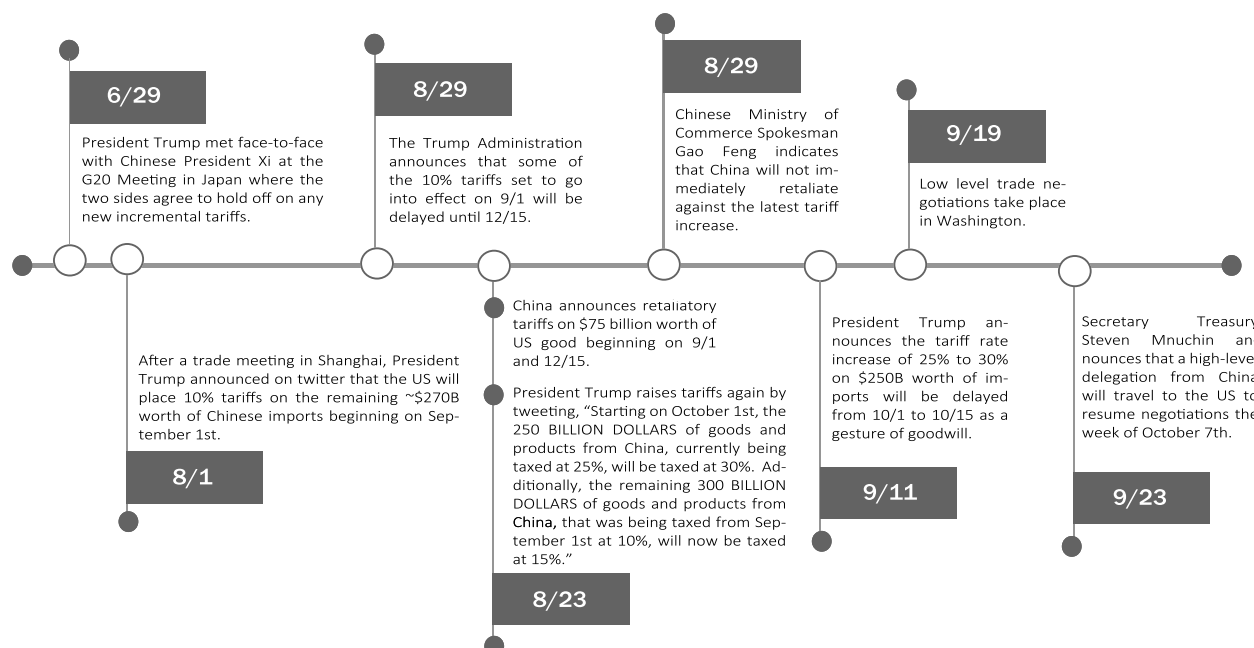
6/29

President Trump met face-to-face with Chinese President Xi at the G20 Meeting in Japan where the two sides agree to hold off on any new incremental tariffs.

8/29

The Trump Administration announces that some of the 10% tariffs set to go into effect on 9/1 will be delayed until 12/15.

8/29

Chinese Ministry of Commerce Spokesman Gao Feng indicates that China will not immediately retaliate against the latest tariff increase.

9/19

Low level trade negotiations take place in Washington.

After a trade meeting in Shanghai, President Trump announced on twitter that the US will place 10% tariffs on the remaining ~$270B worth of Chinese imports beginning on September 1st.

8/1

China announces retaliatory tariffs on $75 billion worth of US good beginning on 9/1 and 12/15.

President Trump raises tariffs again by tweeting, "Starting on October 1st, the 250 BILLION DOLLARS of goods and products from China, currently being taxed at 25%, will be taxed at 30%. Additionally, the remaining 300 BILLION DOLLARS of goods and products from China, that was being taxed from September 1st at 10%, will now be taxed at 15%."

8/23

President Trump announces the tariff rate increase of 25% to 30% on $250B worth of imports will be delayed from 10/1 to 10/15 as a gesture of goodwill.

9/11

Secretary Treasury Steven Mnuchin an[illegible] nounces that a high-leve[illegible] delegation from China will travel to the US to resume negotiations the week of October 7th.

9/23